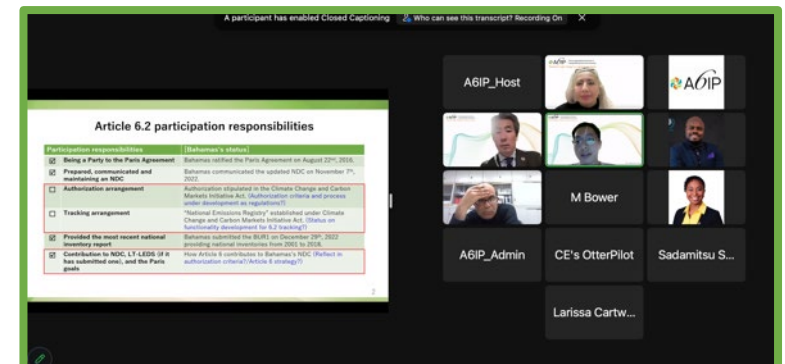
A participant has enabled Closed Captioning Who can see this transcript? Recording On

Article 6.2 participation responsibilities

| Participation responsibilities | [Bahamas's status] |
|---|---|
| ☑ Being a Party to the Paris Agreement | Bahamas ratified the Paris Agreement on August 22nd, 2016. |
| ☑ Prepared, communicated and maintaining an NDC | Bahamas communicated the updated NDC on November 7th, 2022. |
| ☐ Authorization arrangement | Authorization stipulated in the Climate Change and Carbon Markets Initiative Act. (Authorization criteria and process under development as regulations?) |
| ☐ Tracking arrangement | "National Emissions Registry" established under Climate Change and Carbon Markets Initiative Act. (Status on functionality development for 6.2 tracking?) |
| ☑ Provided the most recent national inventory report | Bahamas submitted the BUR1 on December 29th, 2022 providing national inventories from 2001 to 2016. |
| ☑ Contribution to NDC, LT-LEDS (if it has submitted one), and the Paris goals | How Article 6 contributes to Bahamas's NDC (Reflect in authorization criteria?) (Article 6 strategy?) |

2

A6IP_Host
A6IP
M Bower
A6IP_Admin
CE's OtterPilot
Sadamitsu S...
Larissa Cartw...